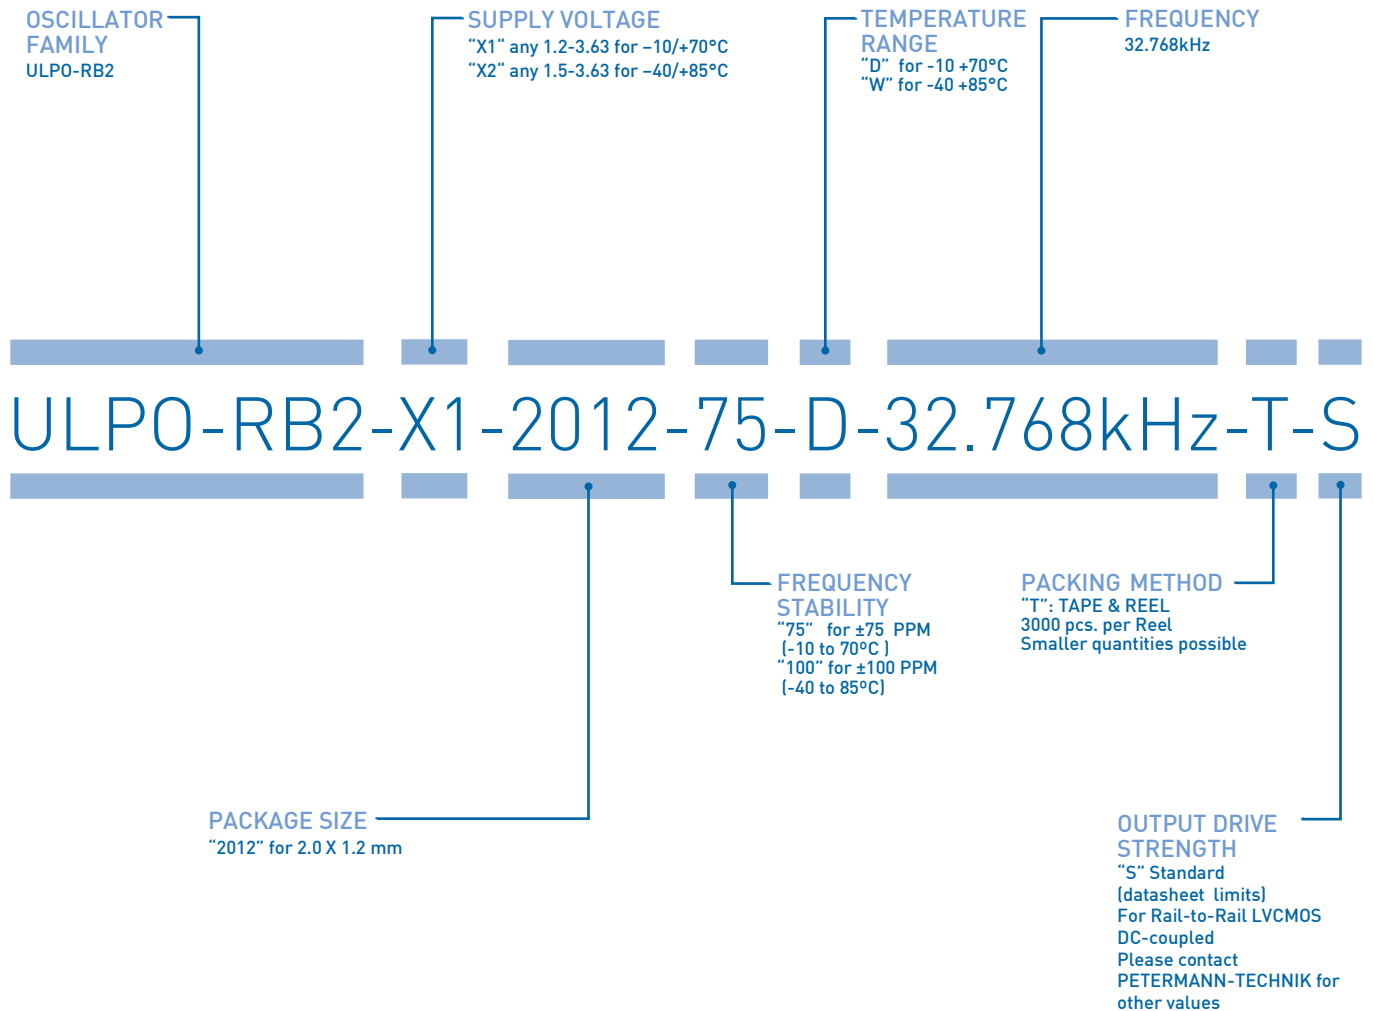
OSCILLATOR FAMILY
ULPO-RB2

SUPPLY VOLTAGE
“X1“ any 1.2-3.63 for –10/+70°C
“X2“ any 1.5-3.63 for –40/+85°C

TEMPERATURE RANGE
“D” for -10 +70°C
“W” for -40 +85°C

FREQUENCY
32.768kHz

ULPO-RB2-X1-2012-75-D-32.768kHz-T-S

FREQUENCY STABILITY
“75” for ±75 PPM
(-10 to 70°C )
“100” for ±100 PPM
(-40 to 85°C)

PACKING METHOD
“T”: TAPE & REEL
3000 pcs. per Reel
Smaller quantities possible

PACKAGE SIZE
“2012” for 2.0 X 1.2 mm

OUTPUT DRIVE STRENGTH
“S” Standard
(datasheet limits)
For Rail-to-Rail LVCMOS
DC-coupled
Please contact
PETERMANN-TECHNIK for
other values